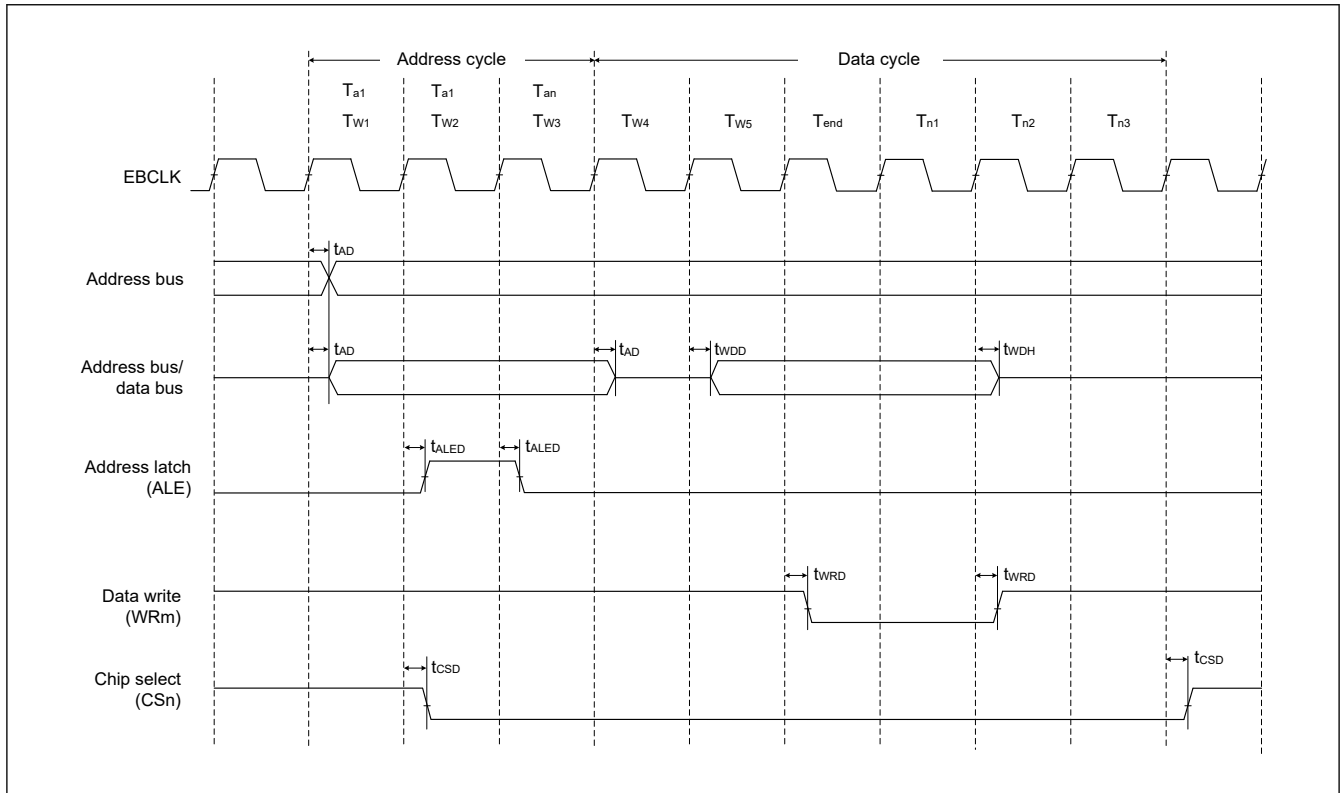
Address cycle

Data cycle

$T_{a1}$ $T_{a1}$ $T_{an}$

$T_{W1}$ $T_{W2}$ $T_{W3}$ $T_{W4}$ $T_{W5}$ $T_{end}$ $T_{n1}$ $T_{n2}$ $T_{n3}$

EBCLK

$t_{AD}$

Address bus

$t_{AD}$ $t_{AD}$ $t_{WDD}$ $t_{WDH}$

Address bus/ data bus

$t_{ALED}$ $t_{ALED}$

Address latch (ALE)

$t_{WRD}$ $t_{WRD}$

Data write (WRm)

$t_{CSD}$ $t_{CSD}$

Chip select (CSn)